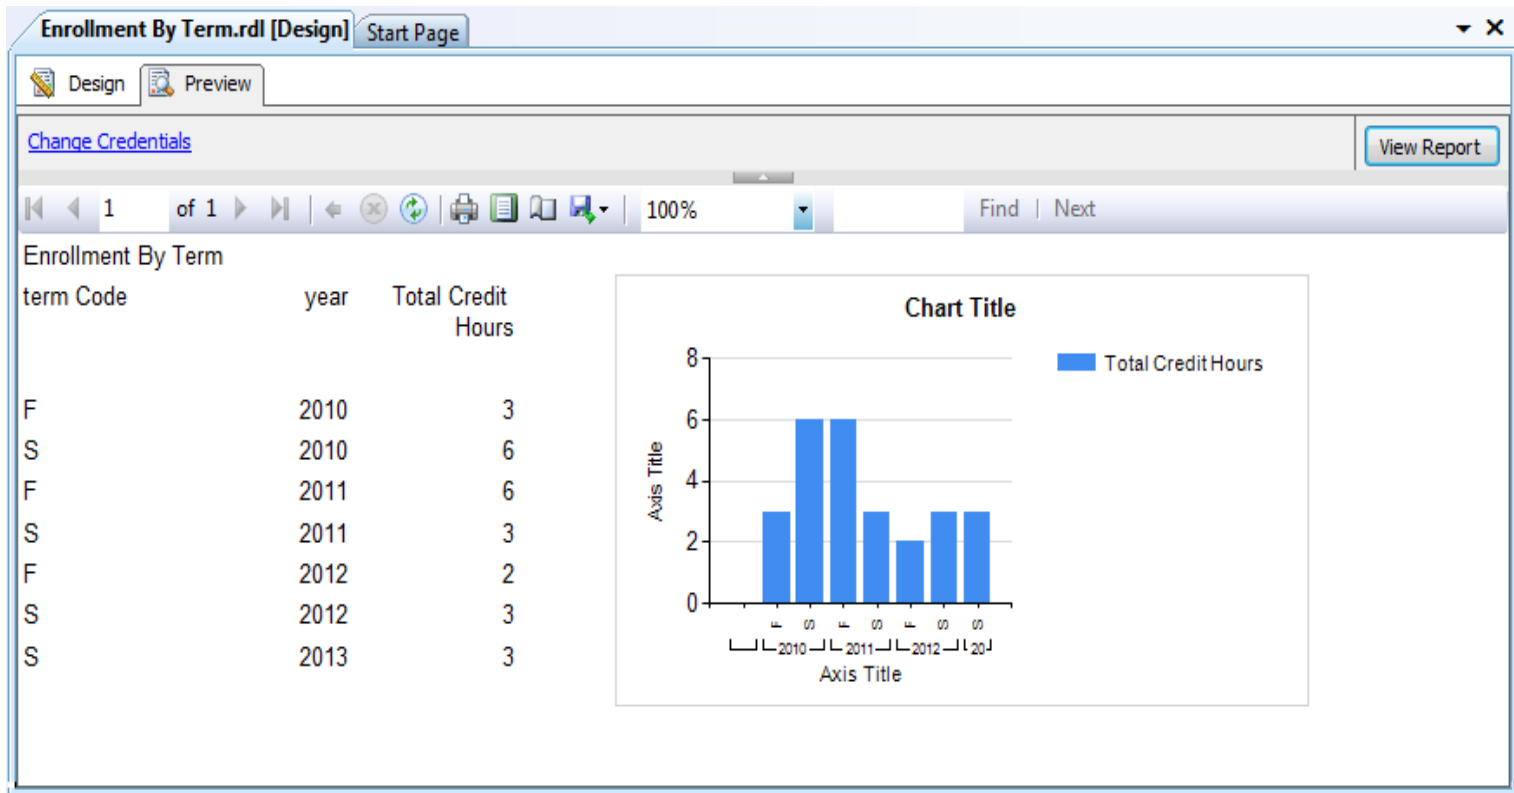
Enrollment By Term.rdl [Design] Start Page

Design Preview

Change Credentials

View Report

1 of 1

100%

Find | Next

Enrollment By Term

| term Code | year | Total Credit Hours |
|---|---|---|
| F | 2010 | 3 |
| S | 2010 | 6 |
| F | 2011 | 6 |
| S | 2011 | 3 |
| F | 2012 | 2 |
| S | 2012 | 3 |
| S | 2013 | 3 |

Chart Title

Total Credit Hours

8
6
4
2
0

Axis Title

F S F S F S S

2010 2011 2012 20

Axis Title